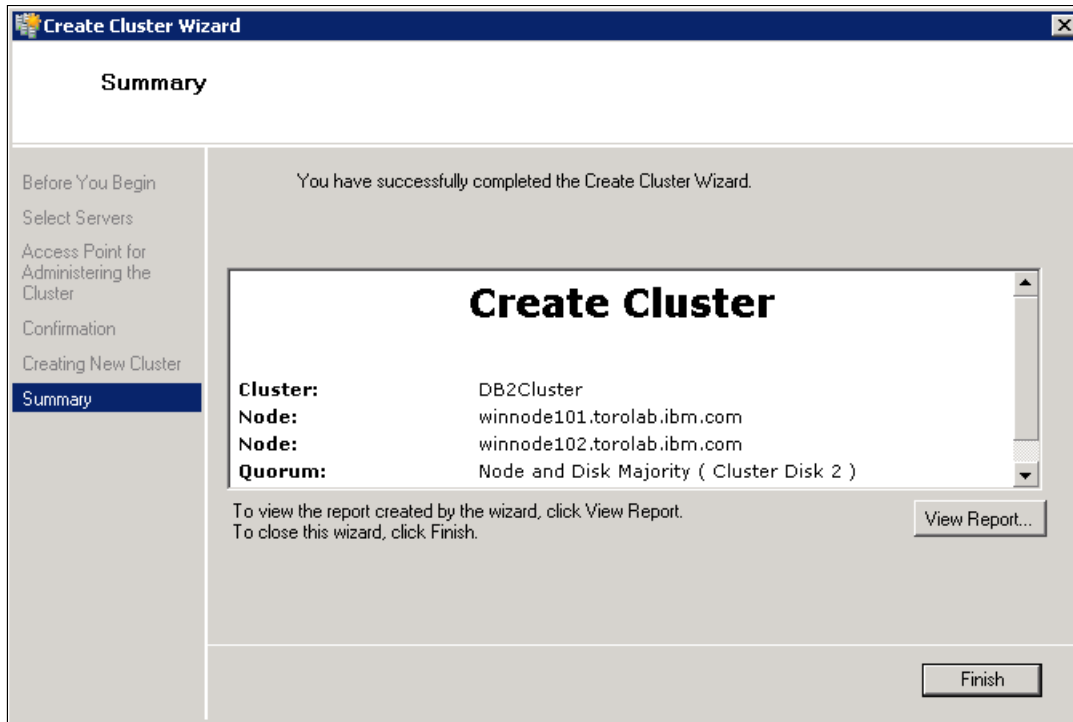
Create Cluster Wizard

Summary

Before You Begin
Select Servers
Access Point for Administering the Cluster
Confirmation
Creating New Cluster
Summary

You have successfully completed the Create Cluster Wizard.

Create Cluster

| | |
|---|---|
| Cluster: | DB2Cluster |
| Node: | winnode101.torolab.ibm.com |
| Node: | winnode102.torolab.ibm.com |
| Quorum: | Node and Disk Majority ( Cluster Disk 2 ) |

To view the report created by the wizard, click View Report.
To close this wizard, click Finish.

View Report...

Finish